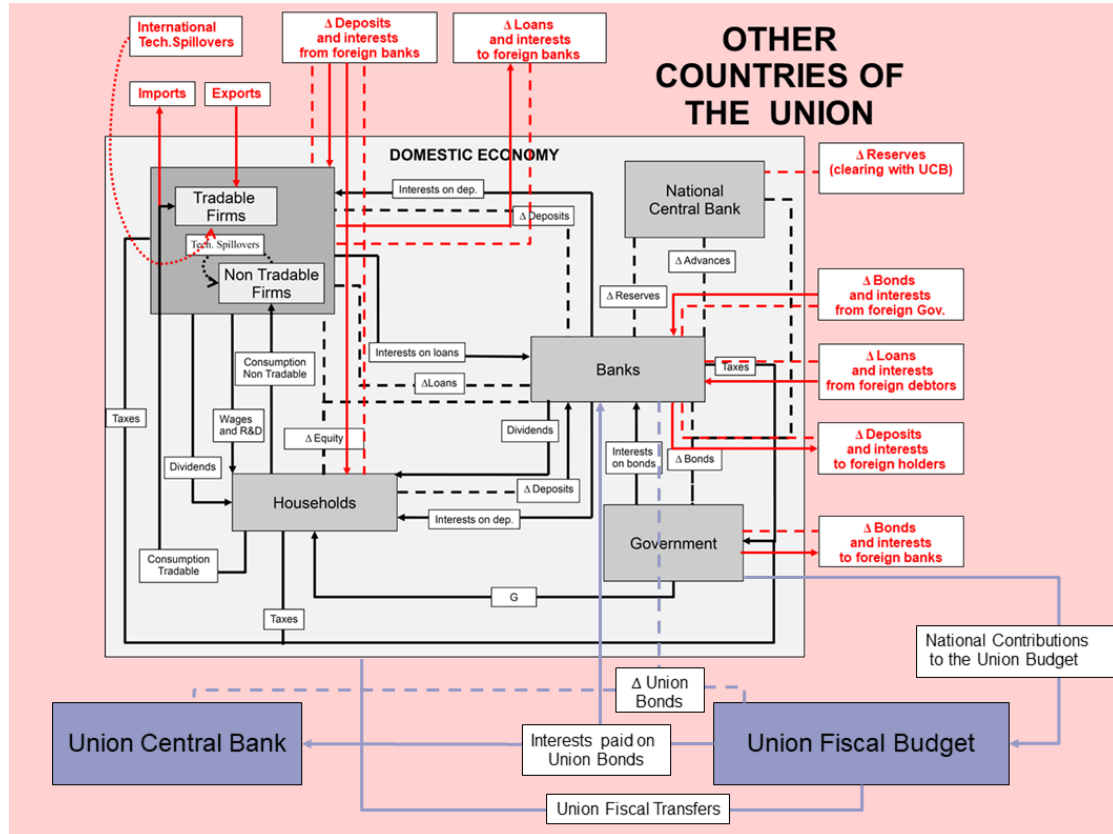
OTHER COUNTRIES OF THE UNION

International Tech.Spillovers

Δ Deposits and interests from foreign banks

Δ Loans and interests to foreign banks

Imports

Exports

DOMESTIC ECONOMY

Tradable Firms

Tech. Spillovers

Non Tradable Firms

Interests on dep.

Δ Deposits

National Central Bank

Δ Reserves (clearing with UCB)

Δ Advances

Δ Reserves

Δ Bonds and interests from foreign Gov.

Interests on loans

ΔLoans

Banks

Taxes

Δ Loans and interests from foreign debtors

Consumption Non Tradable

Wages and R&D

Taxes

Dividends

Δ Equity

Dividends

Interests on bonds

Δ Bonds

Δ Deposits and interests to foreign holders

Households

Δ Deposits

Interests on dep.

Government

Δ Bonds and interests to foreign banks

Consumption Tradable

G

Taxes

National Contributions to the Union Budget

Δ Union Bonds

Union Central Bank

Interests paid on Union Bonds

Union Fiscal Budget

Union Fiscal Transfers